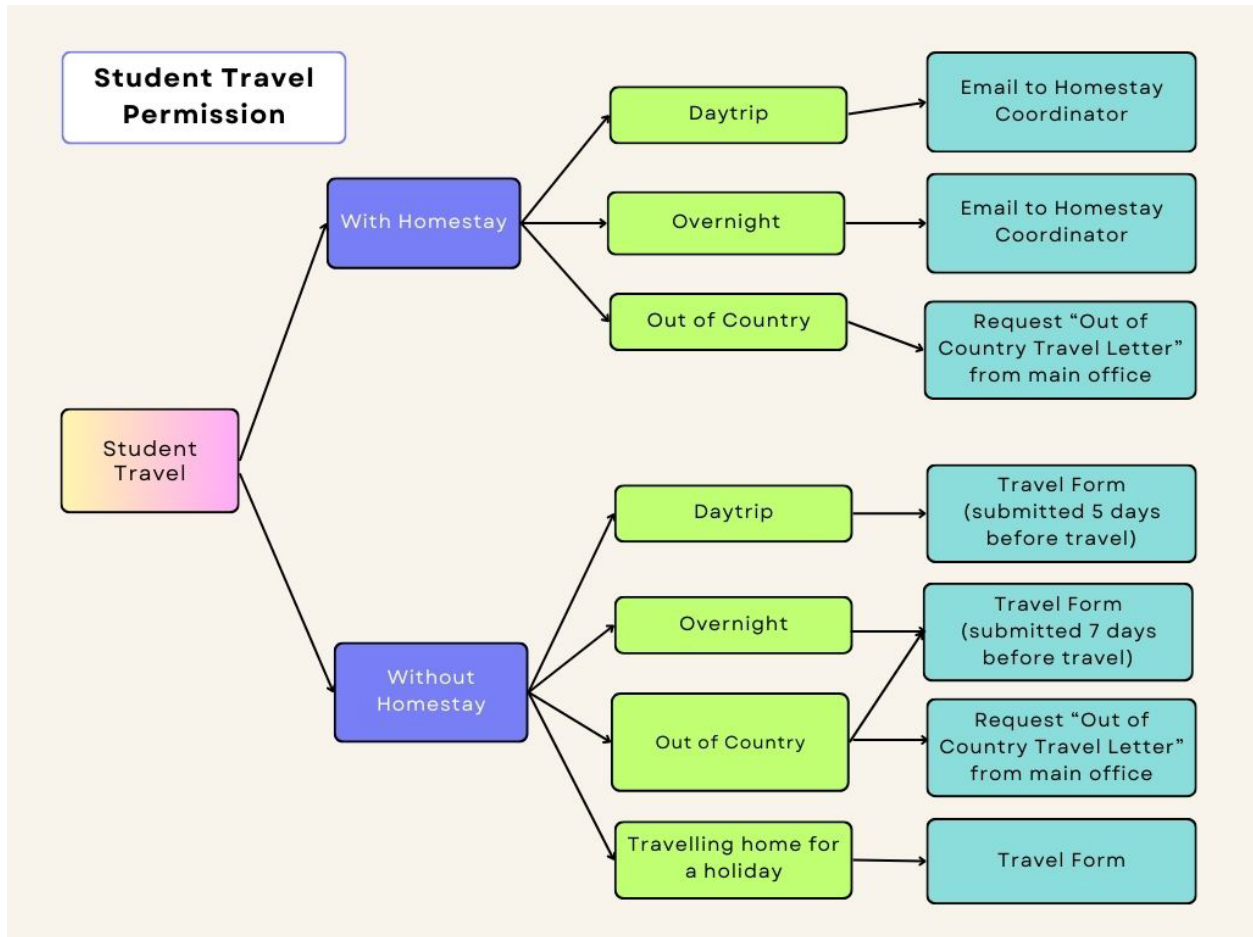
Student Travel Permission

Student Travel

With Homestay

Daytrip

Email to Homestay Coordinator

Overnight

Email to Homestay Coordinator

Out of Country

Request "Out of Country Travel Letter" from main office

Without Homestay

Daytrip

Travel Form (submitted 5 days before travel)

Overnight

Travel Form (submitted 7 days before travel)

Out of Country

Request "Out of Country Travel Letter" from main office

Travelling home for a holiday

Travel Form